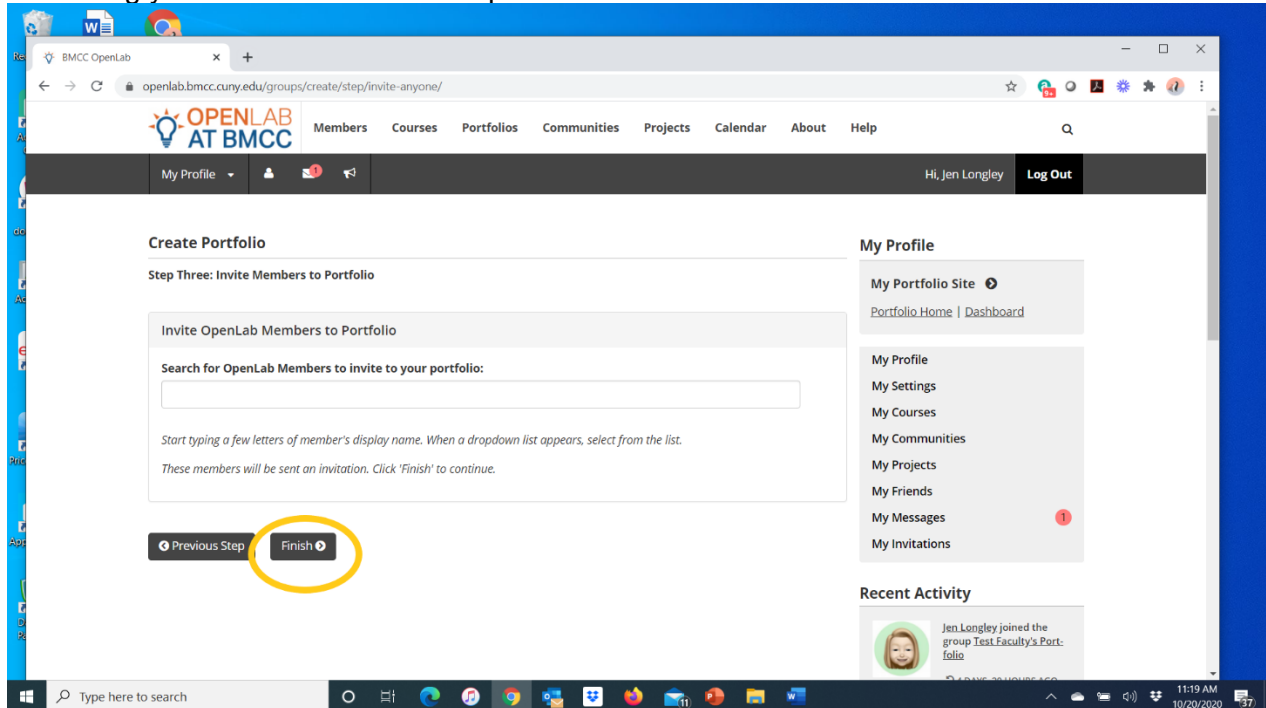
BMCC OpenLab

openlab.bmcc.cuny.edu/groups/create/step/invite-anyone/

OPENLAB AT BMCC

Members Courses Portfolios Communities Projects Calendar About Help

My Profile

1

Hi, Jen Longley

Log Out

Create Portfolio

Step Three: Invite Members to Portfolio

Invite OpenLab Members to Portfolio

Search for OpenLab Members to invite to your portfolio:

Start typing a few letters of member's display name. When a dropdown list appears, select from the list.

These members will be sent an invitation. Click 'Finish' to continue.

Previous Step

Finish

My Profile

My Portfolio Site

Portfolio Home | Dashboard

My Profile
My Settings
My Courses
My Communities
My Projects
My Friends
My Messages 1
My Invitations

Recent Activity

Jen Longley joined the group Test Faculty's Portfolio

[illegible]

Type here to search

11:19 AM
10/20/2020

37